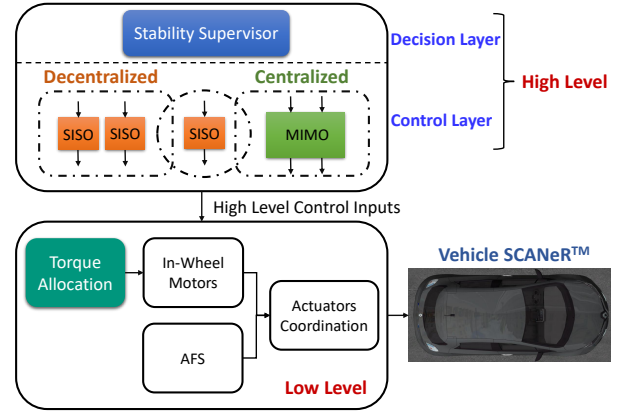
Stability Supervisor

Decision Layer

Decentralized

Centralized

High Level

SISO SISO

SISO

MIMO

Control Layer

High Level Control Inputs

Vehicle SCANeR$^{TM}$

Torque Allocation

In-Wheel Motors

Actuators Coordination

AFS

Low Level